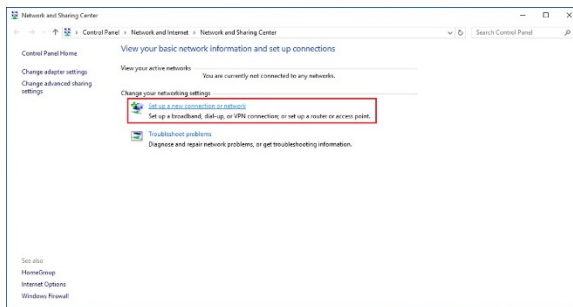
Network and Sharing Center

Control Panel › Network and Internet › Network and Sharing Center

Search Control Panel

Control Panel Home

Change adapter settings

Change advanced sharing settings

View your basic network information and set up connections

View your active networks

You are currently not connected to any networks.

Change your networking settings

Set up a new connection or network

Set up a broadband, dial-up, or VPN connection; or set up a router or access point.

Troubleshoot problems

Diagnose and repair network problems, or get troubleshooting information.

See also

HomeGroup

Internet Options

Windows Firewall